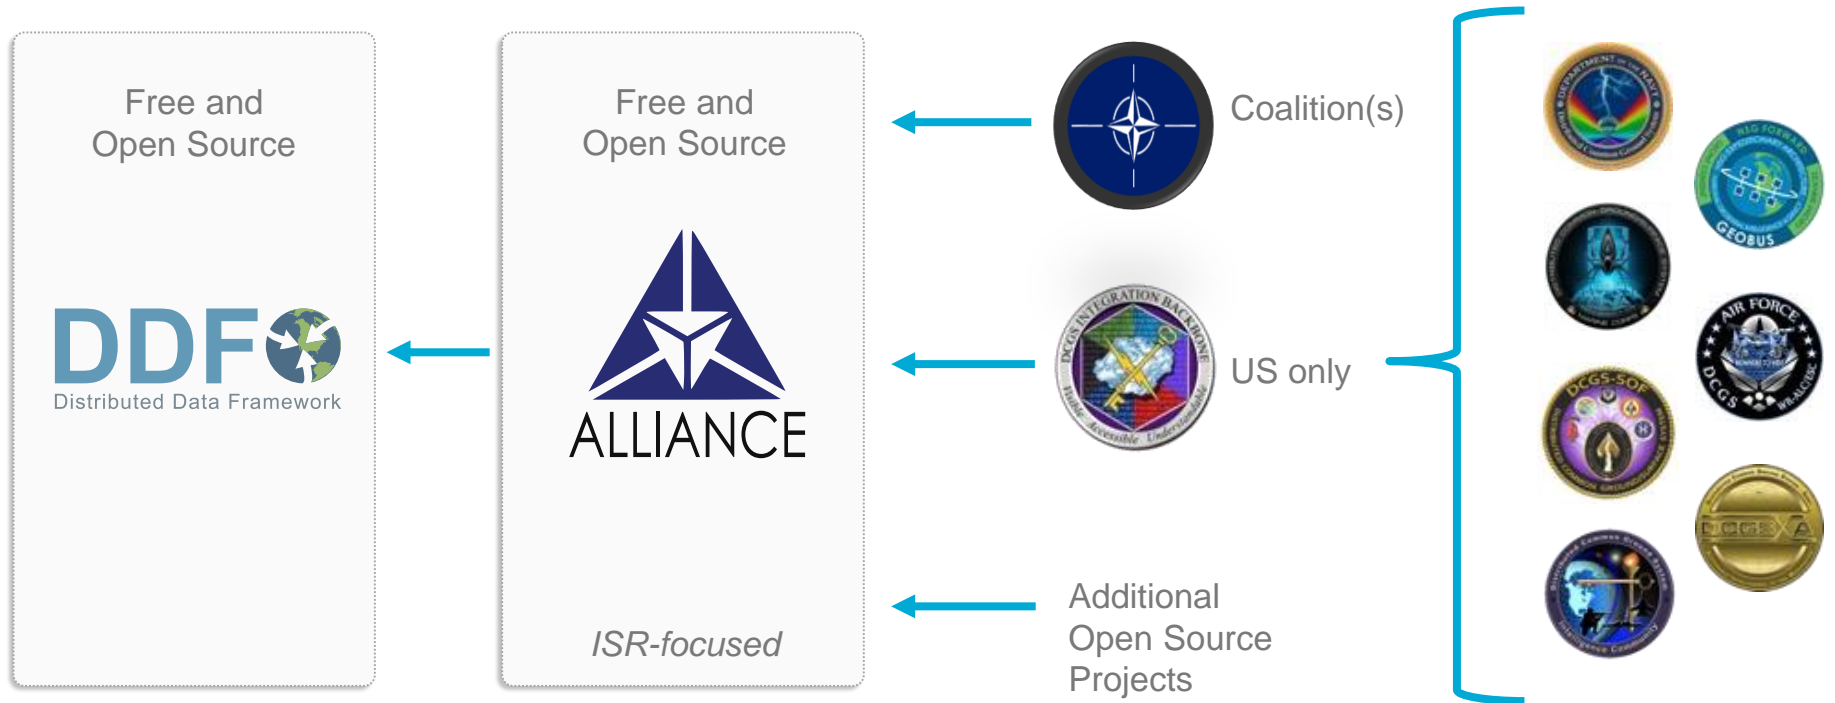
Free and
Open Source

DDF
Distributed Data Framework

Free and
Open Source

ALLIANCE

ISR-focused

Coalition(s)

DCGS INTEGRATION BACKBONE
Visible Accessible Understandable

US only

Additional
Open Source
Projects

DEPARTMENT of the NAVY

NSG FORWARD
GEOBUS

MARINE CORPS

AIR FORCE
DCGS

DCGS-SOF

DCGS-A

Intelligence Community